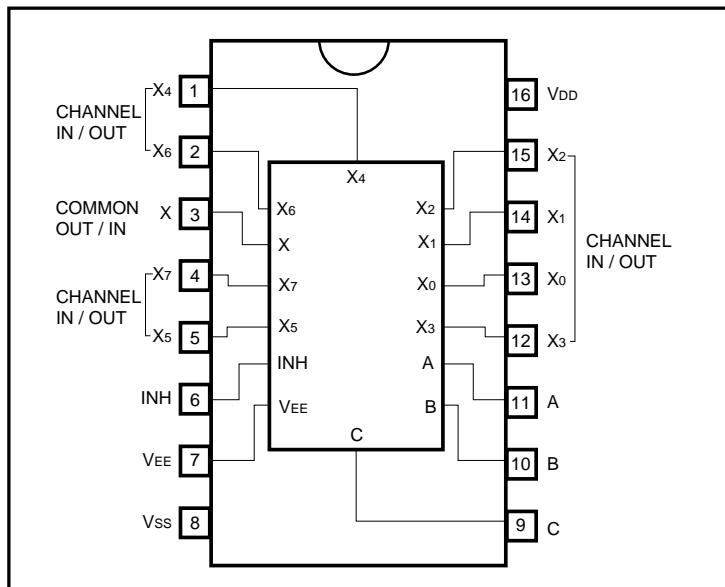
CHANNEL IN / OUT
$X_4$ 1
$X_6$ 2
COMMON OUT / IN
X 3
CHANNEL IN / OUT
$X_7$ 4
$X_5$ 5
INH 6
$V_{EE}$ 7
$V_{SS}$ 8

16 $V_{DD}$
15 $X_2$
14 $X_1$
13 $X_0$
12 $X_3$
CHANNEL IN / OUT
11 A
10 B
9 C

$X_4$
$X_6$
X
$X_7$
$X_5$
INH
$V_{EE}$
$X_2$
$X_1$
$X_0$
$X_3$
A
B
C